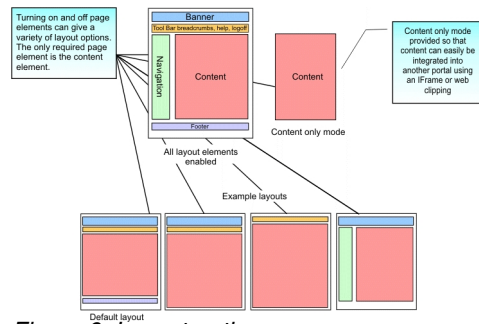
Turning on and off page elements can give a variety of layout options. The only required page element is the content element.

Banner

Tool Bar breadcrumbs, help, logoff

Navigation

Content

Footer

All layout elements enabled

Content

Content only mode

Content only mode provided so that content can easily be integrated into another portal using an IFrame or web clipping

Example layouts

Default layout

Figure 6: Layout options